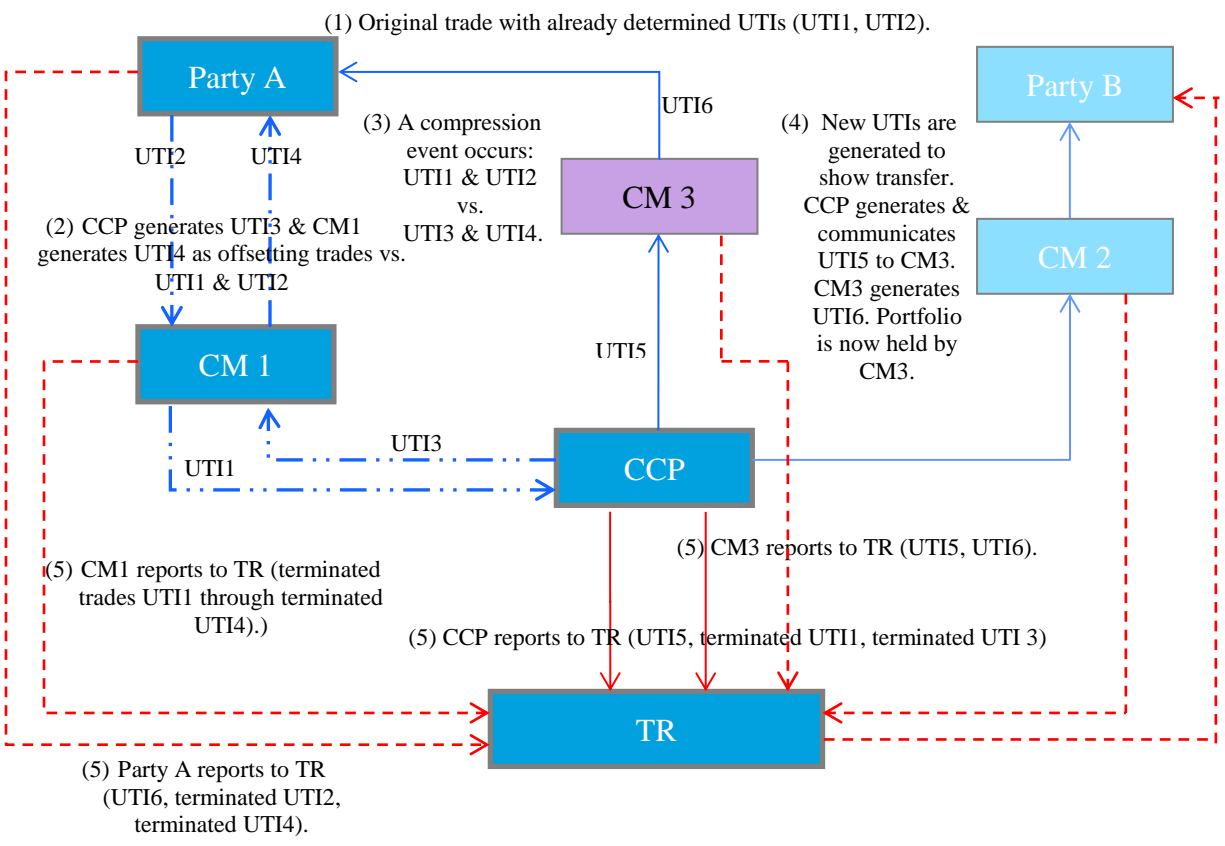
(1) Original trade with already determined UTIs (UTI1, UTI2).

Party A

UTI6

Party B

(3) A compression event occurs: UTI1 & UTI2 vs. UTI3 & UTI4.

(4) New UTIs are generated to show transfer. CCP generates & communicates UTI5 to CM3. CM3 generates UTI6. Portfolio is now held by CM3.

UTI2

UTI4

CM 3

(2) CCP generates UTI3 & CM1 generates UTI4 as offsetting trades vs. UTI1 & UTI2

CM 2

CM 1

UTI5

UTI3

UTI1

CCP

(5) CM3 reports to TR (UTI5, UTI6).

(5) CM1 reports to TR (terminated trades UTI1 through terminated UTI4).)

(5) CCP reports to TR (UTI5, terminated UTI1, terminated UTI 3)

TR

(5) Party A reports to TR (UTI6, terminated UTI2, terminated UTI4).